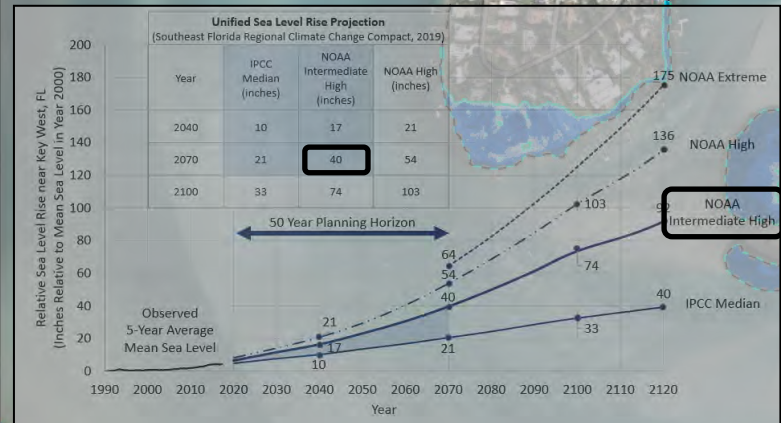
Unified Sea Level Rise Projection
(Southeast Florida Regional Climate Change Compact, 2019)

| Year | IPCC Median (inches) | NOAA Intermediate High (inches) | NOAA High (inches) |
|---|---|---|---|
| 2040 | 10 | 17 | 21 |
| 2070 | 21 | 40 | 54 |
| 2100 | 33 | 74 | 103 |

Relative Sea Level Rise near Key West, FL (Inches Relative to Mean Sea Level in Year 2000)

200
180
160
140
120
100
80
60
40
20
0

50 Year Planning Horizon

Observed 5-Year Average Mean Sea Level

175 NOAA Extreme
136 NOAA High
92 NOAA Intermediate High
40 IPCC Median

21
17
10
64
54
40
21
103
74
33

1990 2000 2010 2020 2030 2040 2050 2060 2070 2080 2090 2100 2110 2120
Year